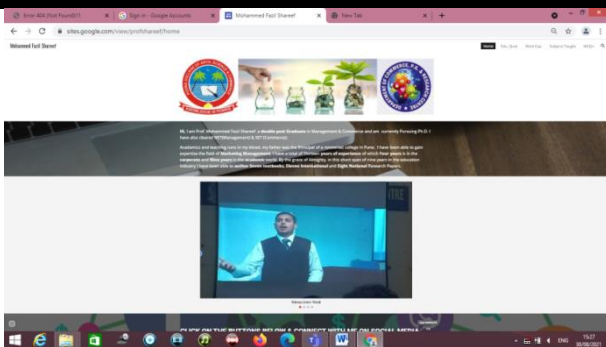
Error 404 (Not Found)!!1
Sign in - Google Accounts
Mohammed Fazil Shareef
New Tab

sites.google.com/view/profshareef/home

Mohammed Fazil Shareef

Home
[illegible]
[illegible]
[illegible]
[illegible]

Hi, I am Prof. Mohammed Fazil Shareef, a double post Graduate in Management & Commerce and am currently Pursuing Ph.D. I have also cleared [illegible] (Management & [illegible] (Commerce).

Academics and teaching runs in my blood, my father was the Principal of a renowned college in Pune. I have been able to gain expertise the field of Marketing Management. I have a total of thirteen years of experience of which four years is in the corporate and Nine years in the academic world. By the grace of Almighty, in this short span of nine years in the education industry I have been able to author Seven textbooks, Eleven International and Eight National Research Papers.

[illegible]

CLICK ON THE BUTTONS BELOW & CONNECT WITH ME ON SOCIAL MEDIA

ENG
15:27
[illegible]